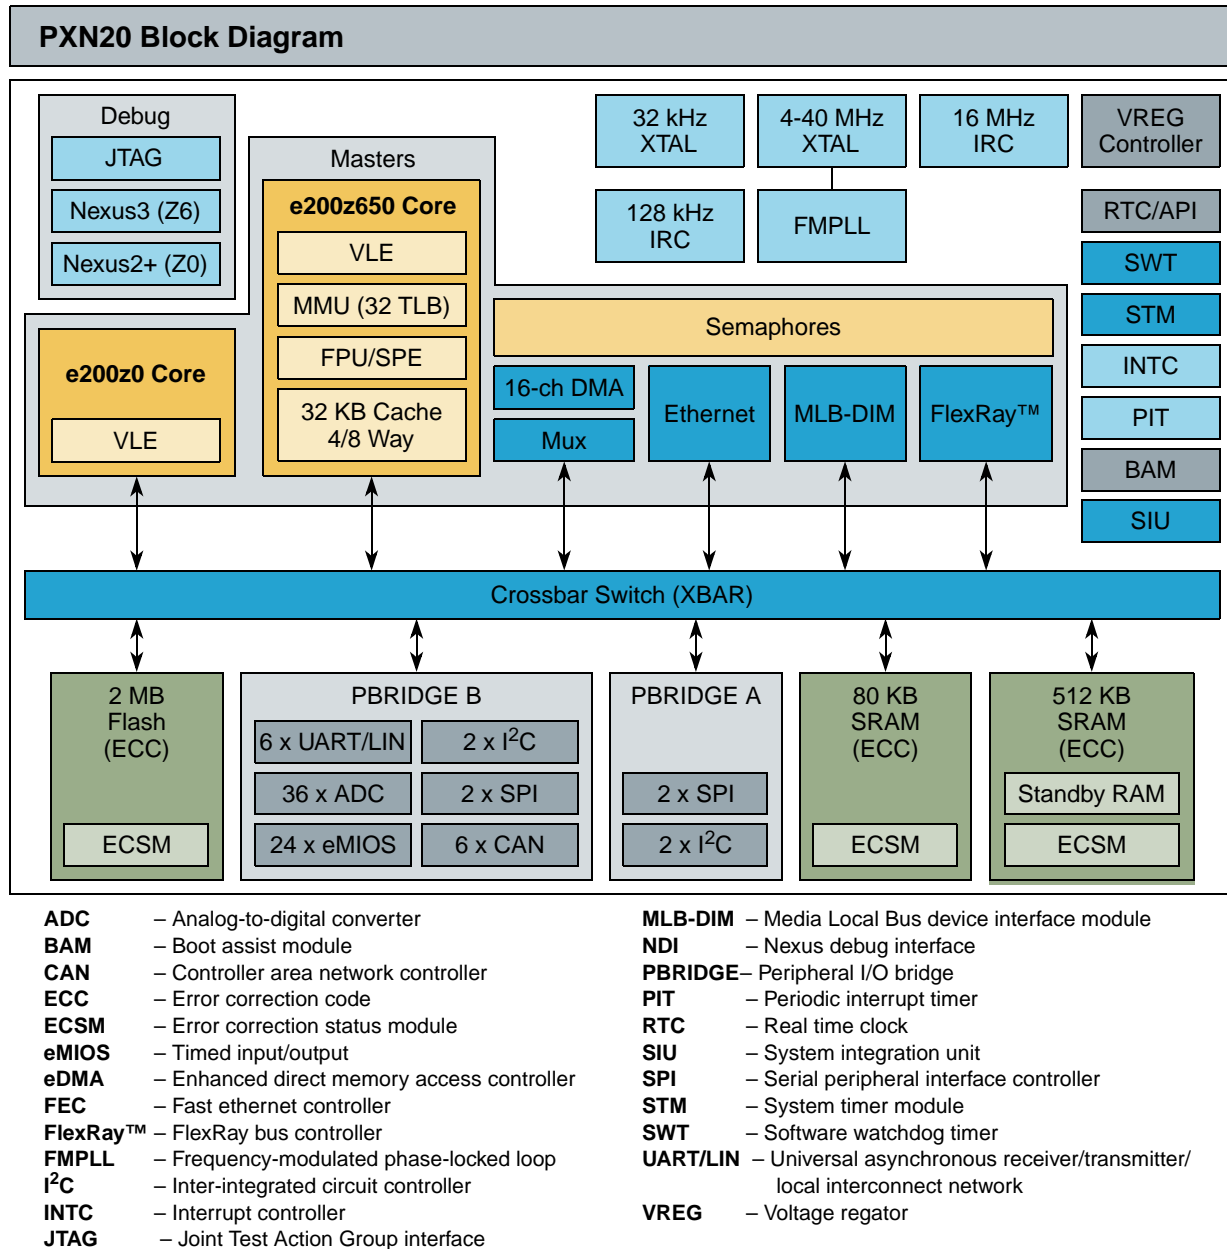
PXN20 Block Diagram

Debug

JTAG

Nexus3 (Z6)

Nexus2+ (Z0)

Masters

e200z650 Core

VLE

MMU (32 TLB)

FPU/SPE

32 KB Cache 4/8 Way

e200z0 Core

VLE

32 kHz XTAL

4-40 MHz XTAL

16 MHz IRC

VREG Controller

128 kHz IRC

FMPLL

RTC/API

SWT

STM

INTC

PIT

BAM

SIU

Semaphores

16-ch DMA

Mux

Ethernet

MLB-DIM

FlexRay™

Crossbar Switch (XBAR)

2 MB Flash (ECC)

ECSM

PBRIDGE B

6 x UART/LIN

2 x $I^2C$

36 x ADC

2 x SPI

24 x eMIOS

6 x CAN

PBRIDGE A

2 x SPI

2 x $I^2C$

80 KB SRAM (ECC)

ECSM

512 KB SRAM (ECC)

Standby RAM

ECSM

ADC – Analog-to-digital converter
BAM – Boot assist module
CAN – Controller area network controller
ECC – Error correction code
ECSM – Error correction status module
eMIOS – Timed input/output
eDMA – Enhanced direct memory access controller
FEC – Fast ethernet controller
FlexRay™ – FlexRay bus controller
FMPLL – Frequency-modulated phase-locked loop
$I^2C$ – Inter-integrated circuit controller
INTC – Interrupt controller
JTAG – Joint Test Action Group interface

MLB-DIM – Media Local Bus device interface module
NDI – Nexus debug interface
PBRIDGE– Peripheral I/O bridge
PIT – Periodic interrupt timer
RTC – Real time clock
SIU – System integration unit
SPI – Serial peripheral interface controller
STM – System timer module
SWT – Software watchdog timer
UART/LIN – Universal asynchronous receiver/transmitter/ local interconnect network
VREG – Voltage regator